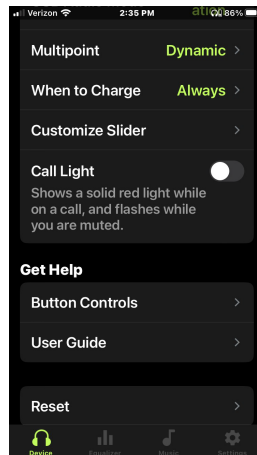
Verizon 2:35 PM ation 86%

Multipoint Dynamic >

When to Charge Always >

Customize Slider >

Call Light

Shows a solid red light while on a call, and flashes while you are muted.

Get Help

Button Controls >

User Guide >

Reset >

Device Equalizer Music Settings